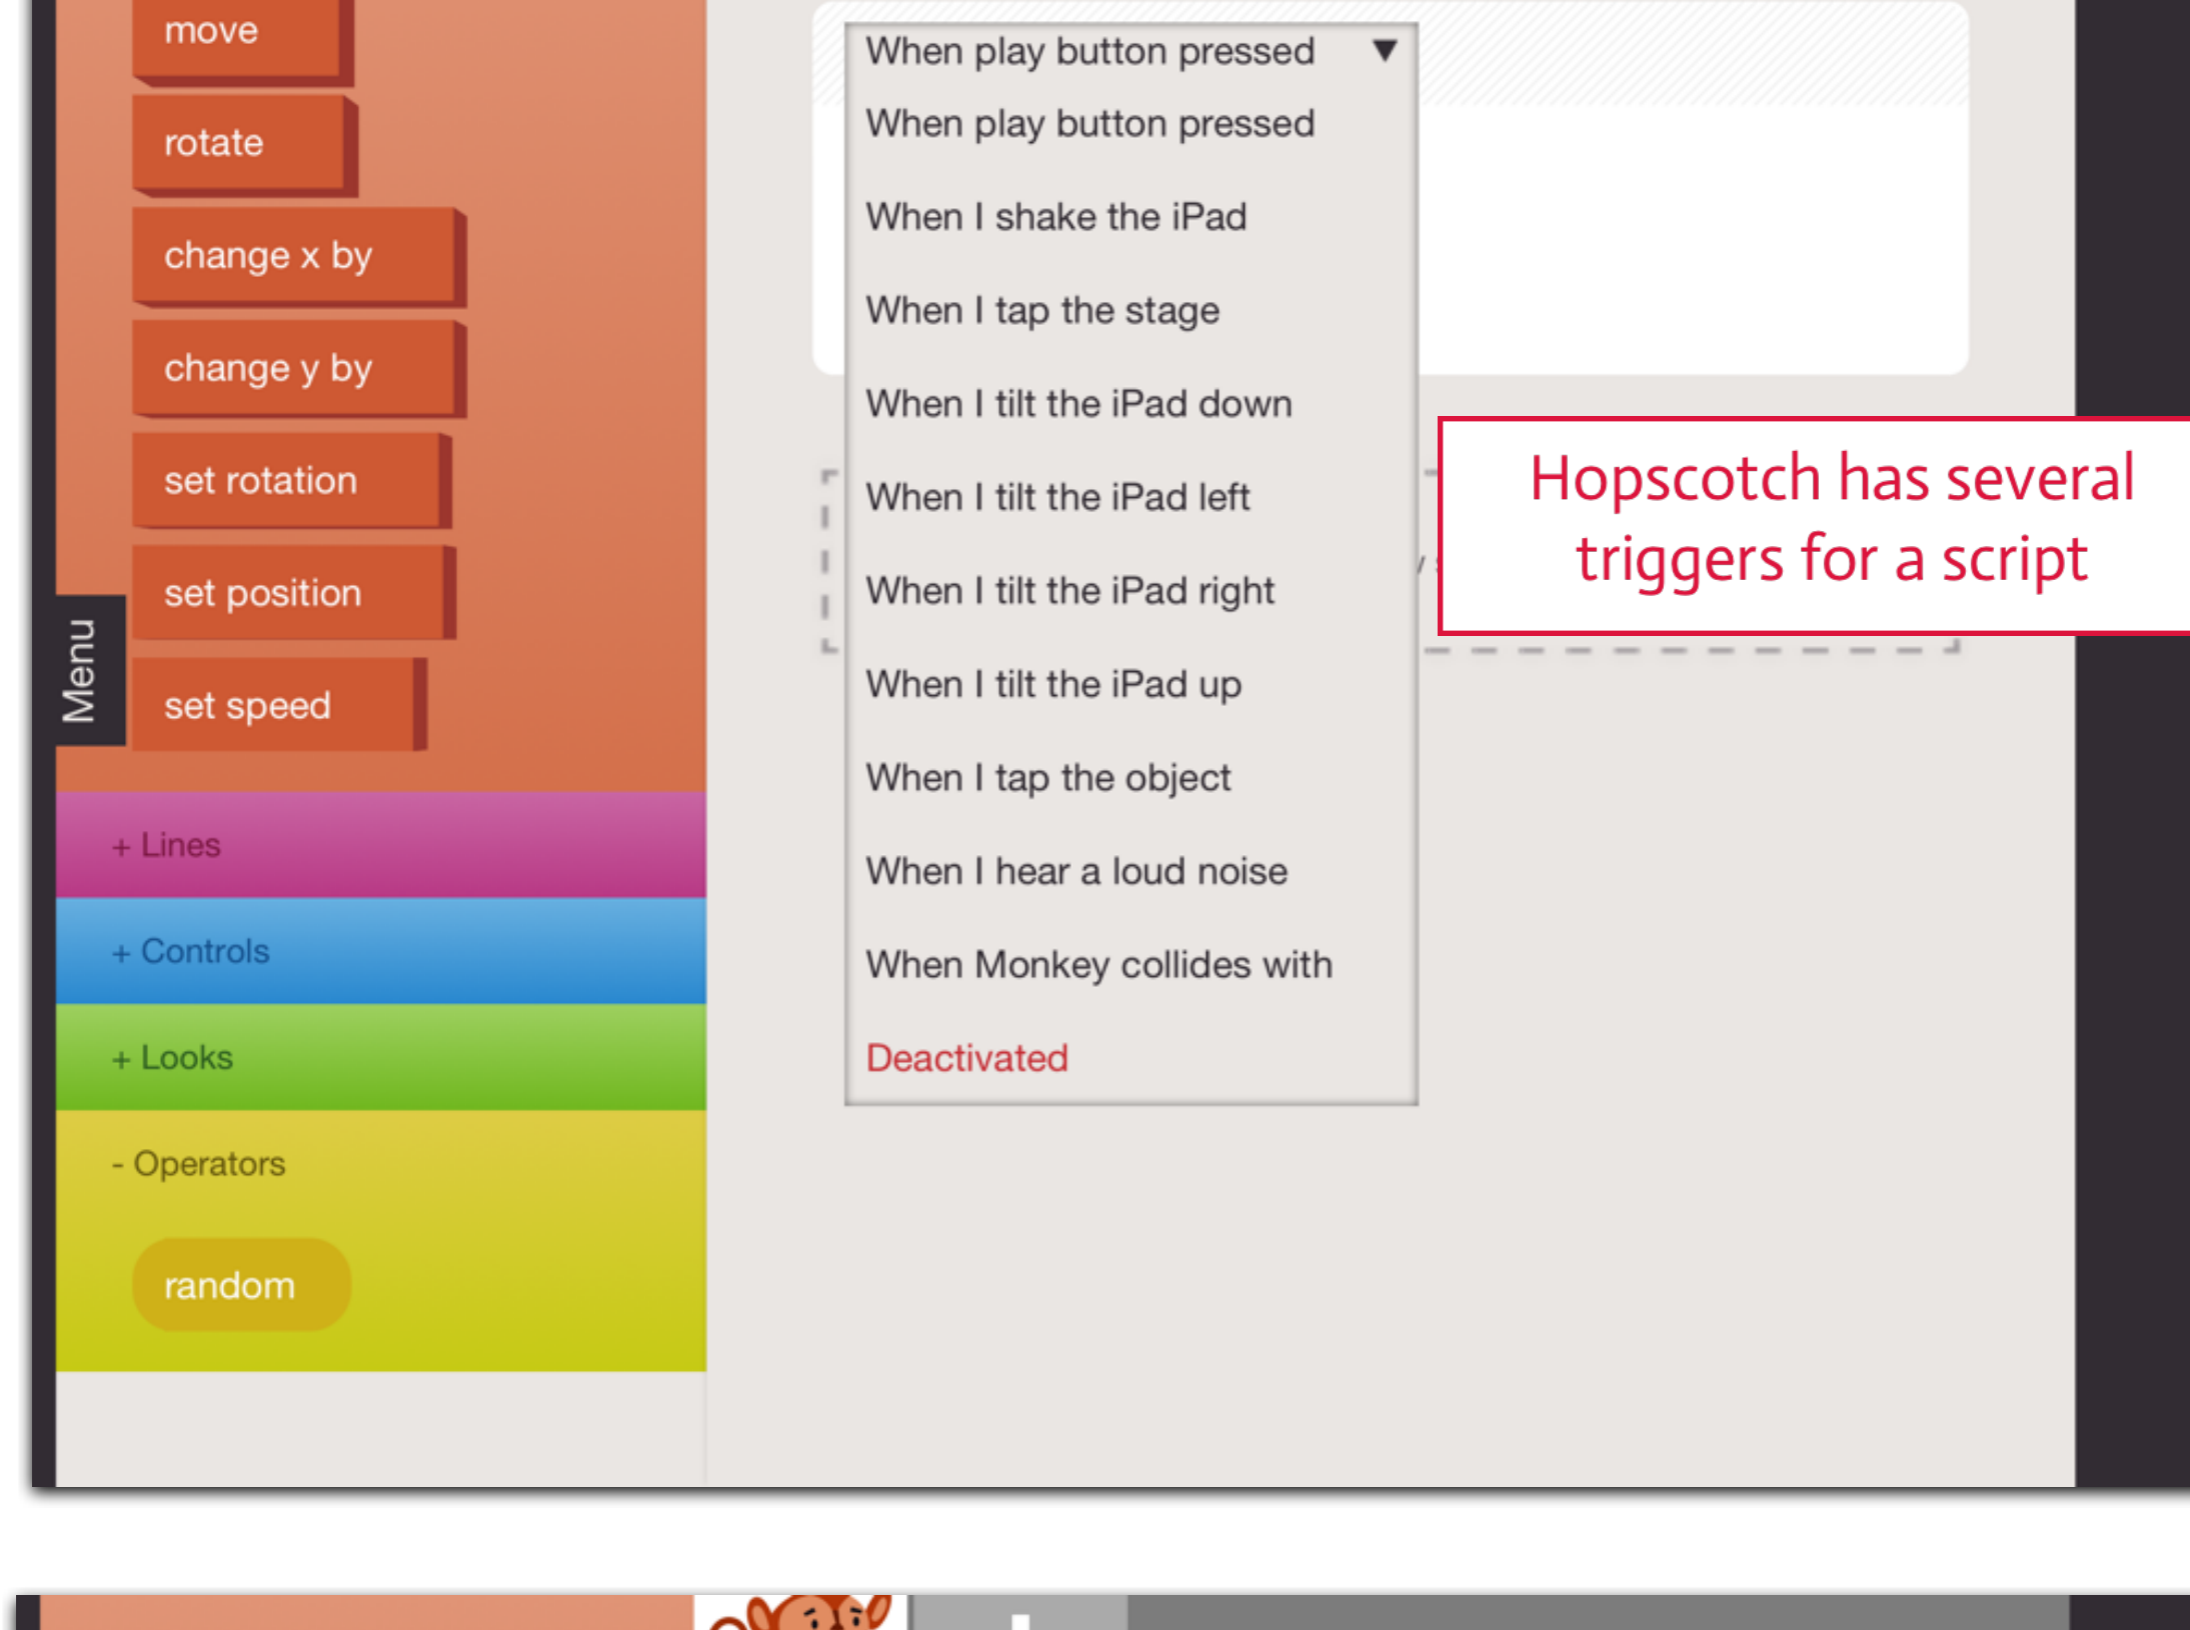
move

rotate

change x by

change y by

set rotation

set position

set speed

Menu

+ Lines

+ Controls

+ Looks

- Operators

random

When play button pressed ▼

When play button pressed

When I shake the iPad

When I tap the stage

When I tilt the iPad down

When I tilt the iPad left

When I tilt the iPad right

When I tilt the iPad up

When I tap the object

When I hear a loud noise

When Monkey collides with

Deactivated

Hopscotch has several triggers for a script